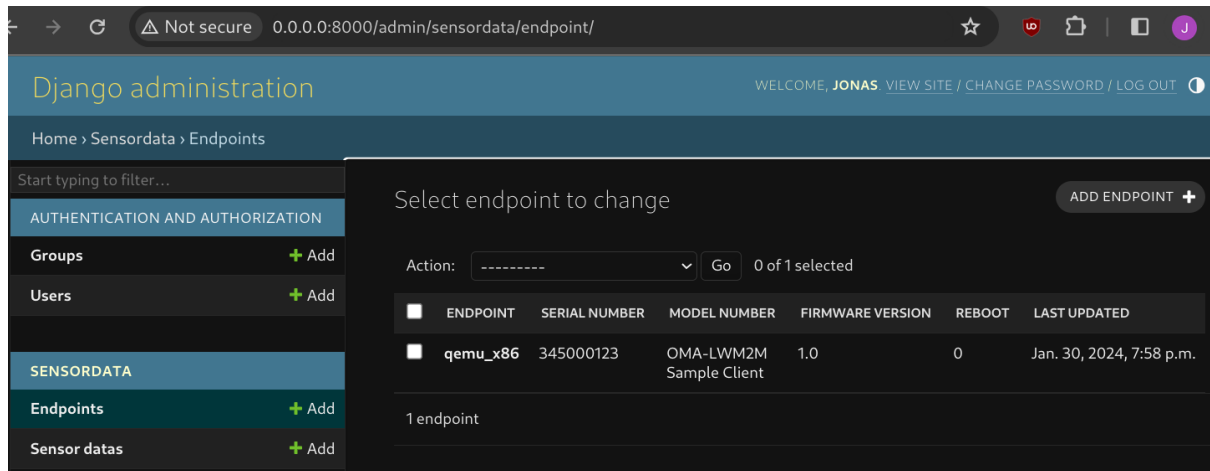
Not secure 0.0.0.0:8000/admin/sensordata/endpoint/

J

Django administration

WELCOME, JONAS. VIEW SITE / CHANGE PASSWORD / LOG OUT

Home › Sensordata › Endpoints

Start typing to filter...

AUTHENTICATION AND AUTHORIZATION

Groups + Add

Users + Add

SENSORDATA

Endpoints + Add

Sensor datas + Add

Select endpoint to change

ADD ENDPOINT +

Action: --------- Go 0 of 1 selected

| | ENDPOINT | SERIAL NUMBER | MODEL NUMBER | FIRMWARE VERSION | REBOOT | LAST UPDATED |
|---|---|---|---|---|---|---|
| | qemu_x86 | 345000123 | OMA-LWM2M Sample Client | 1.0 | 0 | Jan. 30, 2024, 7:58 p.m. |

1 endpoint